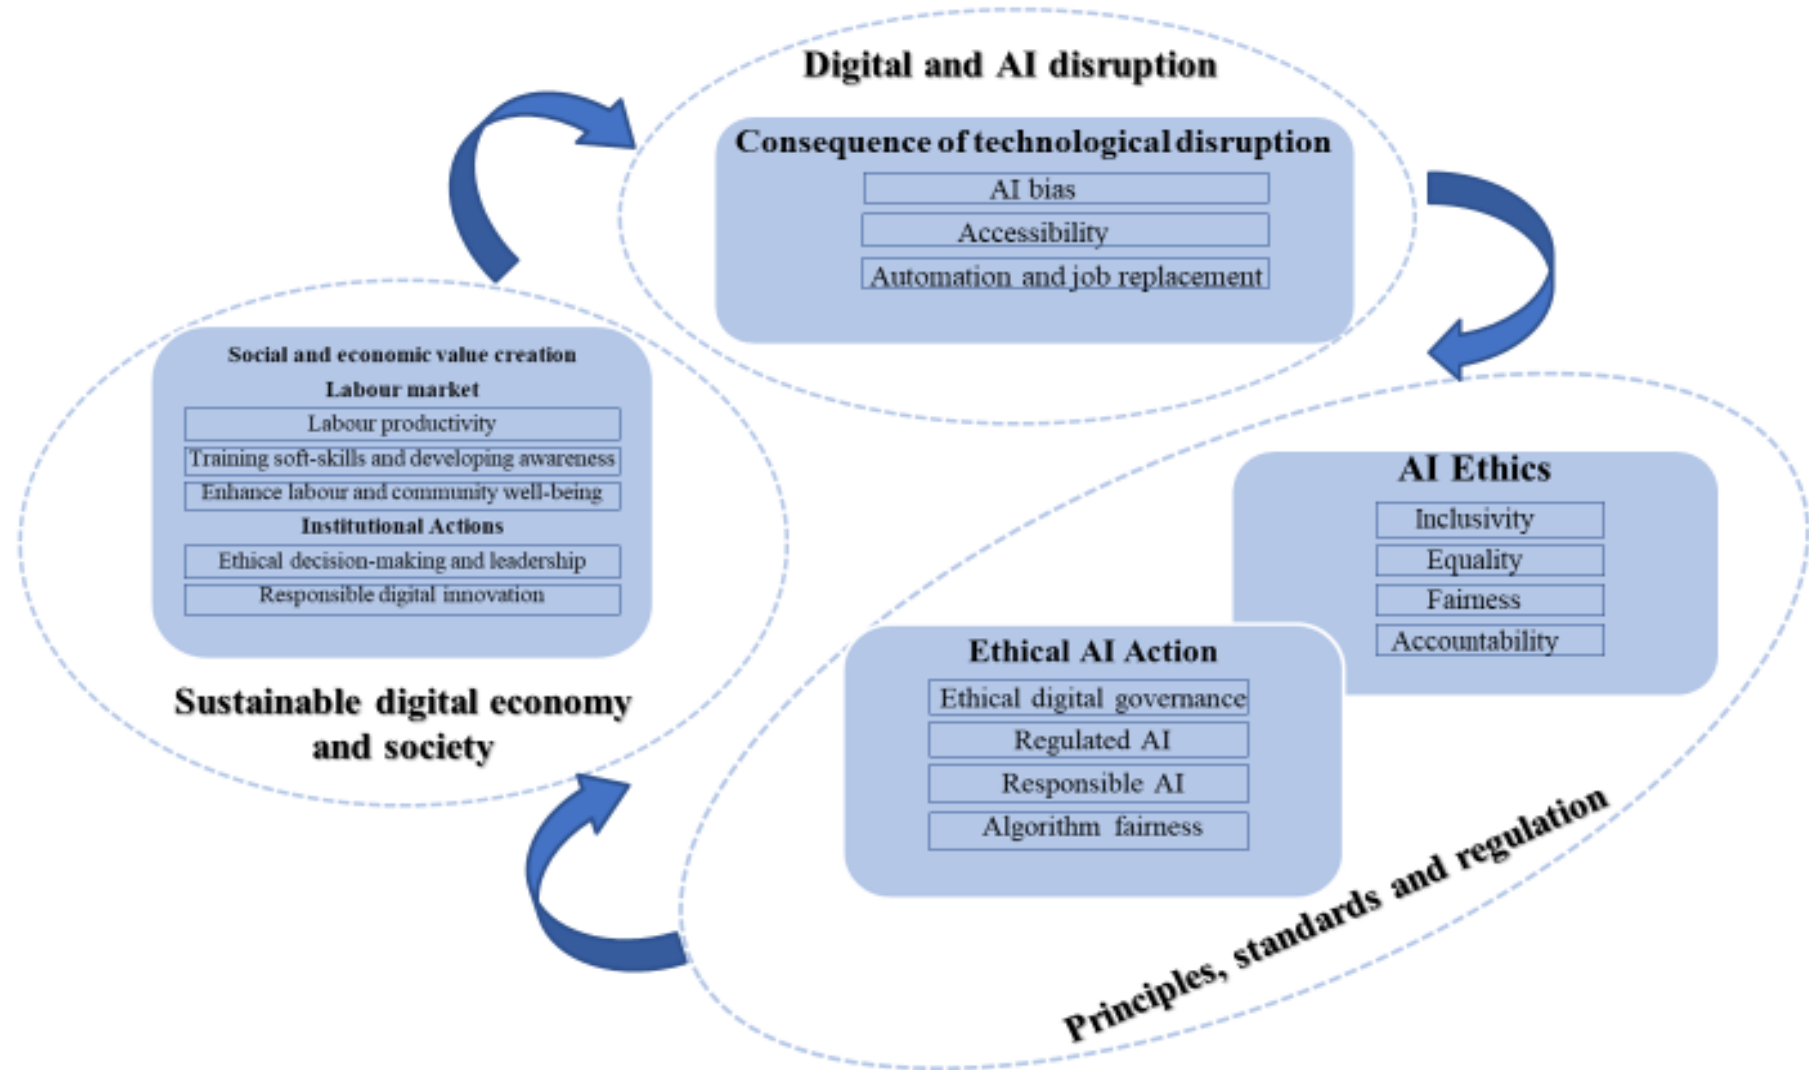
Digital and AI disruption

Consequence of technological disruption

AI bias

Accessibility

Automation and job replacement

Social and economic value creation

Labour market

Labour productivity

Training soft-skills and developing awareness

Enhance labour and community well-being

Institutional Actions

Ethical decision-making and leadership

Responsible digital innovation

Sustainable digital economy and society

AI Ethics

Inclusivity

Equality

Fairness

Accountability

Ethical AI Action

Ethical digital governance

Regulated AI

Responsible AI

Algorithm fairness

Principles, standards and regulation